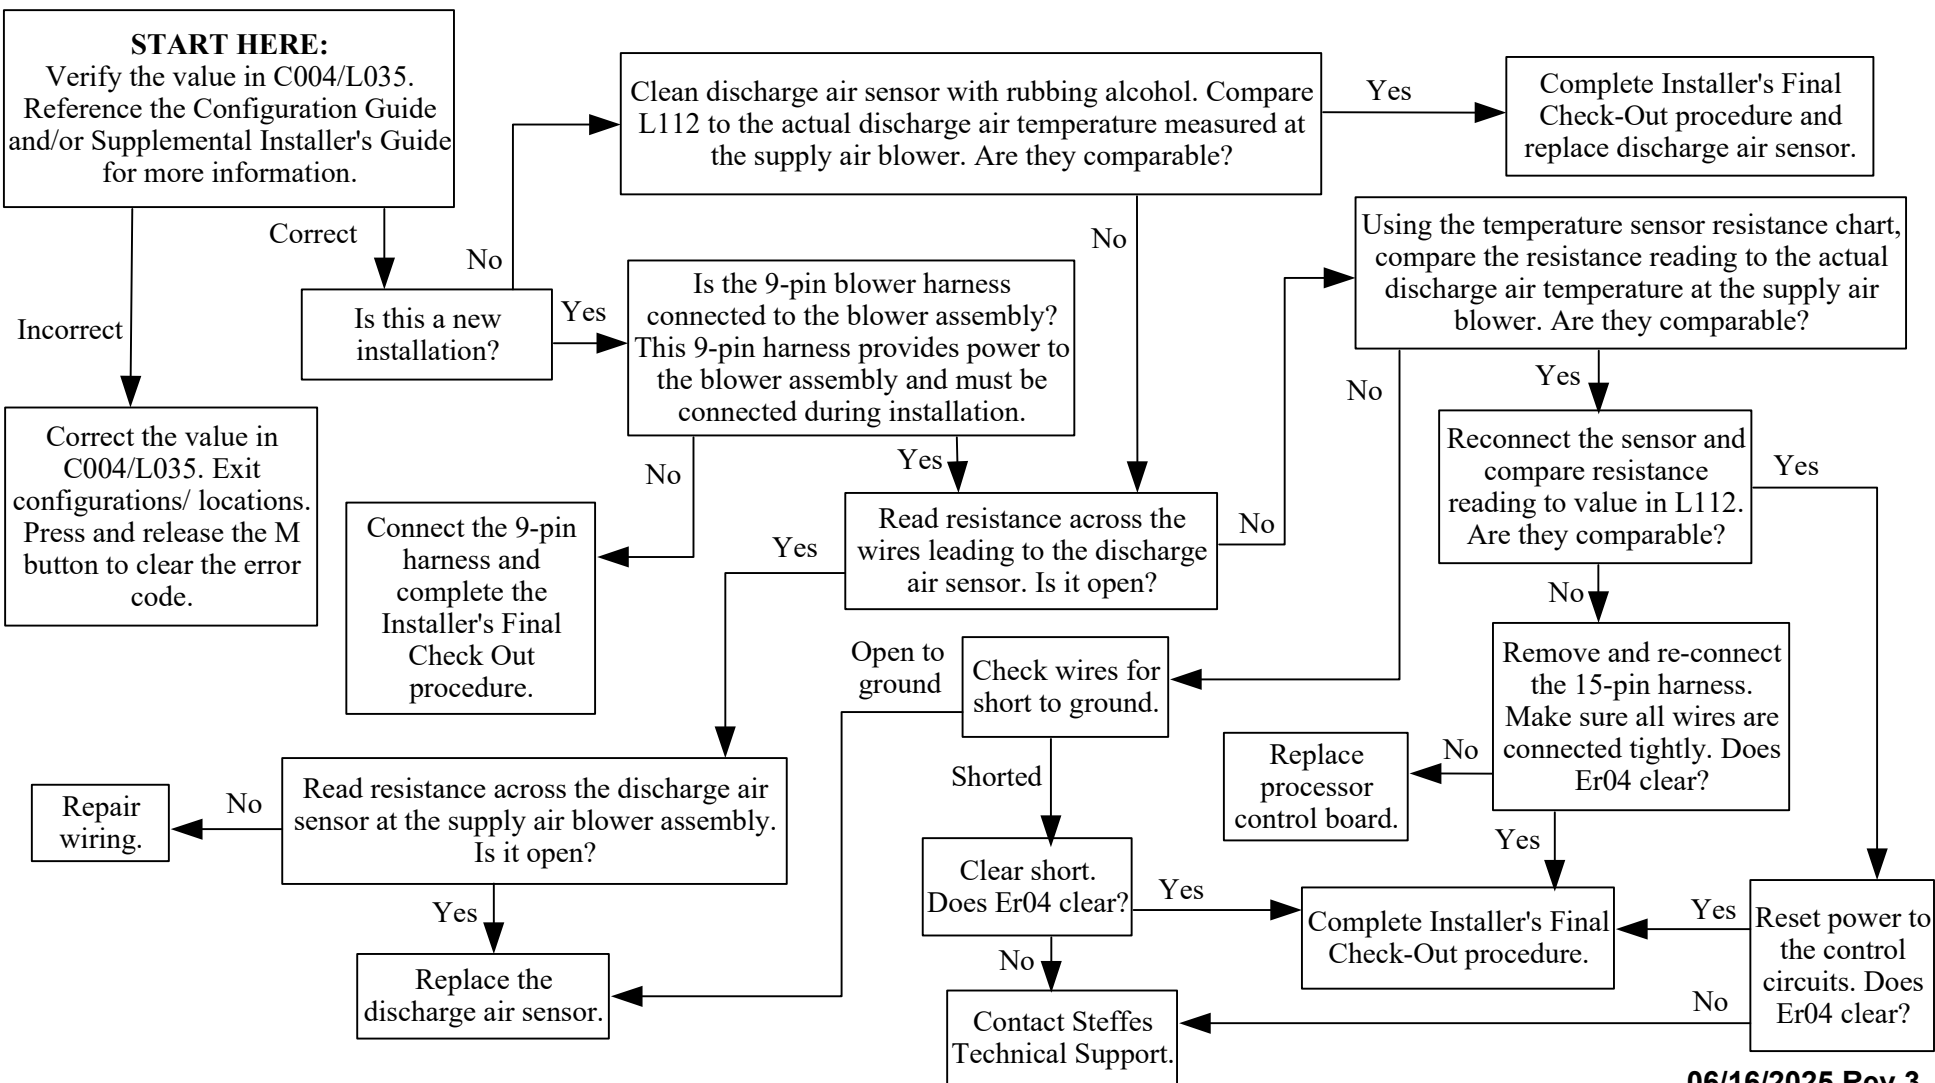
**START HERE:**
Verify the value in C004/L035. Reference the Configuration Guide and/or Supplemental Installer's Guide for more information.

Correct

Incorrect

Correct the value in C004/L035. Exit configurations/ locations. Press and release the M button to clear the error code.

Is this a new installation?

No

Yes

Clean discharge air sensor with rubbing alcohol. Compare L112 to the actual discharge air temperature measured at the supply air blower. Are they comparable?

Yes

Complete Installer's Final Check-Out procedure and replace discharge air sensor.

No

Is the 9-pin blower harness connected to the blower assembly? This 9-pin harness provides power to the blower assembly and must be connected during installation.

No

Connect the 9-pin harness and complete the Installer's Final Check Out procedure.

Yes

Read resistance across the wires leading to the discharge air sensor. Is it open?

No

Yes

Using the temperature sensor resistance chart, compare the resistance reading to the actual discharge air temperature at the supply air blower. Are they comparable?

No

Yes

Reconnect the sensor and compare resistance reading to value in L112. Are they comparable?

Yes

No

Remove and re-connect the 15-pin harness. Make sure all wires are connected tightly. Does Er04 clear?

No

Replace processor control board.

Yes

Check wires for short to ground.

Open to ground

Shorted

Clear short. Does Er04 clear?

Yes

No

Contact Steffes Technical Support.

Complete Installer's Final Check-Out procedure.

Reset power to the control circuits. Does Er04 clear?

Yes

No

Read resistance across the discharge air sensor at the supply air blower assembly. Is it open?

No

Repair wiring.

Yes

Replace the discharge air sensor.

06/16/2025 Rev 3